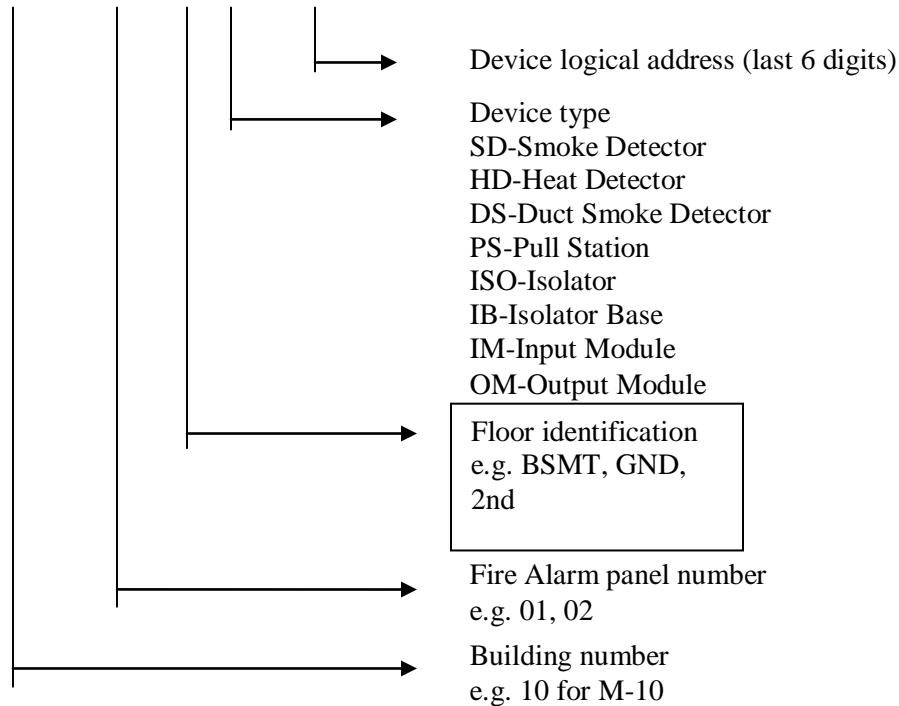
Device logical address (last 6 digits)

Device type
SD-Smoke Detector
HD-Heat Detector
DS-Duct Smoke Detector
PS-Pull Station
ISO-Isolator
IB-Isolator Base
IM-Input Module
OM-Output Module

Floor identification
e.g. BSMT, GND, 2nd

Fire Alarm panel number
e.g. 01, 02

Building number
e.g. 10 for M-10